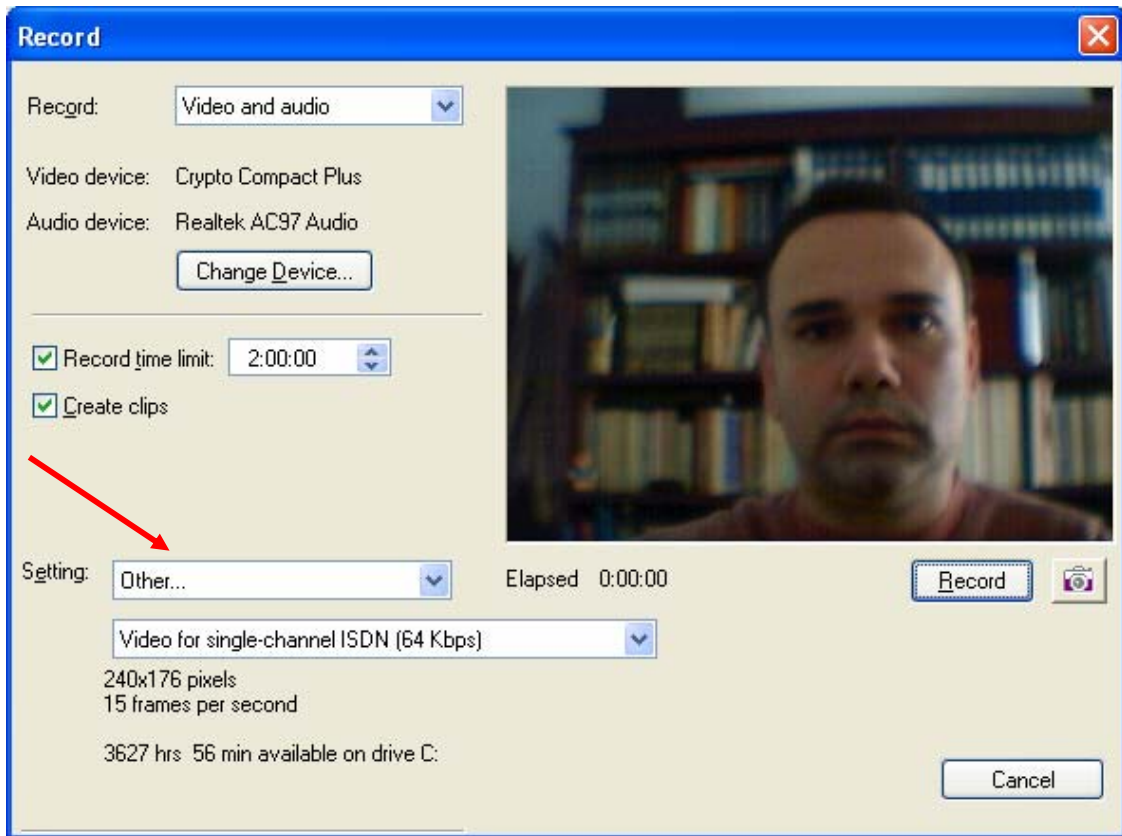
Record

Record: Video and audio

Video device: Crypto Compact Plus

Audio device: Realtek AC97 Audio

Change Device...

Record time limit: 2:00:00

Create clips

Setting: Other...

Video for single-channel ISDN (64 Kbps)

240x176 pixels
15 frames per second

3627 hrs 56 min available on drive C:

Elapsed 0:00:00

Record

Cancel